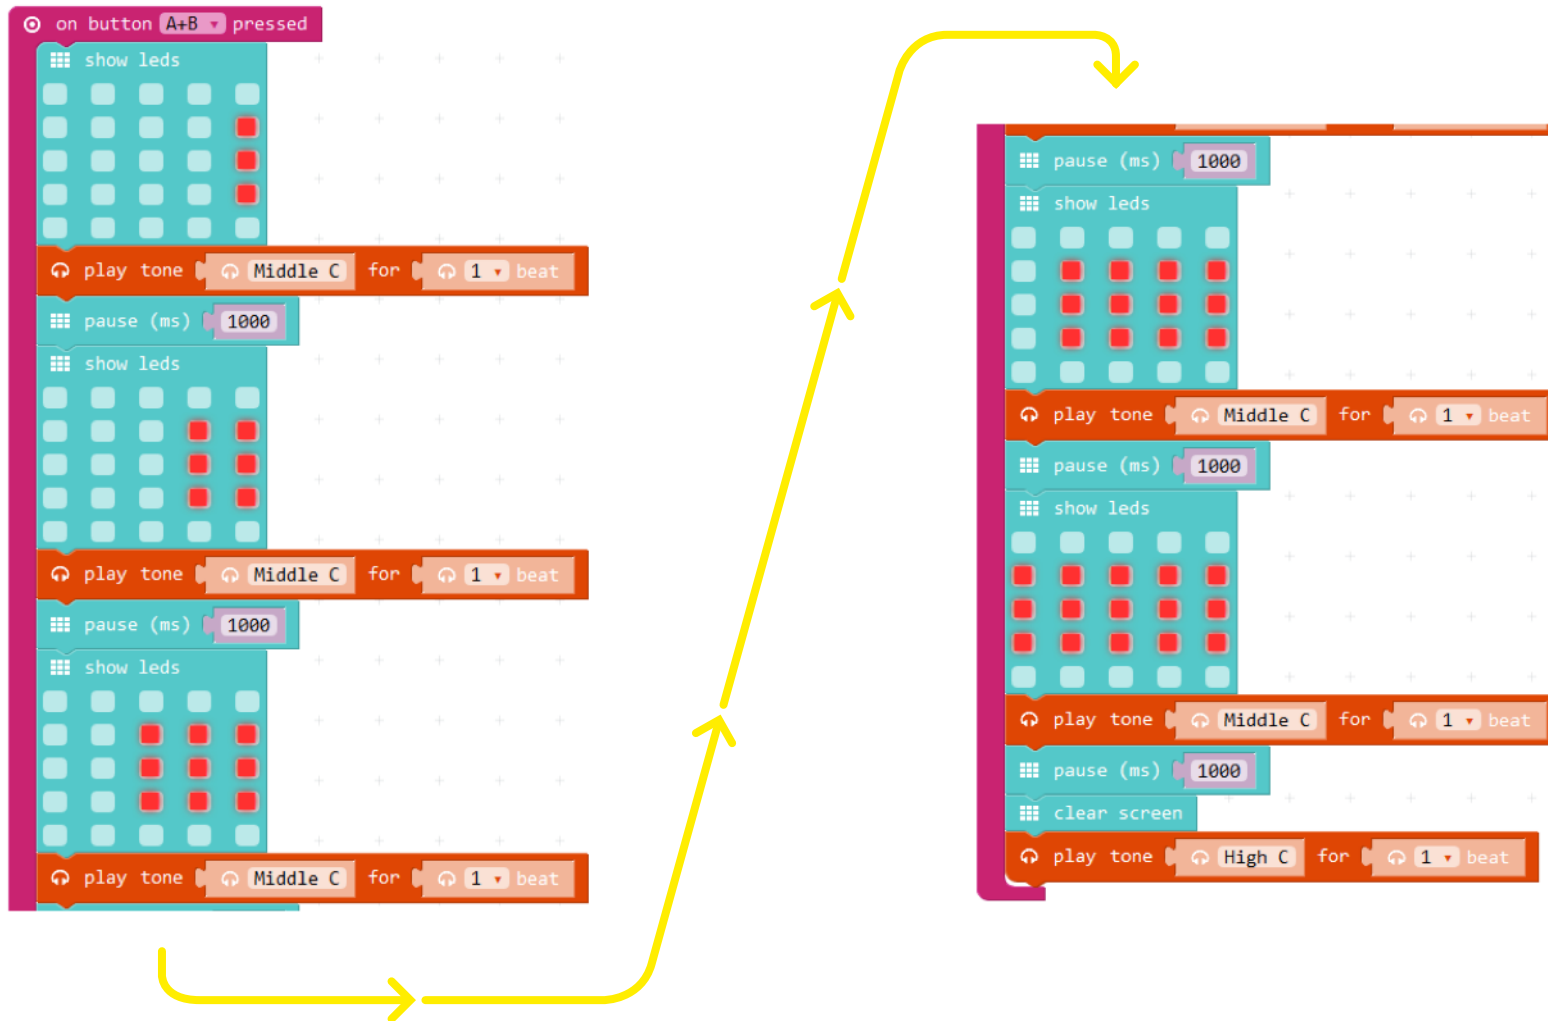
on button A+B pressed
show leds
play tone Middle C for 1 beat
pause (ms) 1000
show leds
play tone Middle C for 1 beat
pause (ms) 1000
show leds
play tone Middle C for 1 beat

pause (ms) 1000
show leds
play tone Middle C for 1 beat
pause (ms) 1000
show leds
play tone Middle C for 1 beat
pause (ms) 1000
clear screen
play tone High C for 1 beat